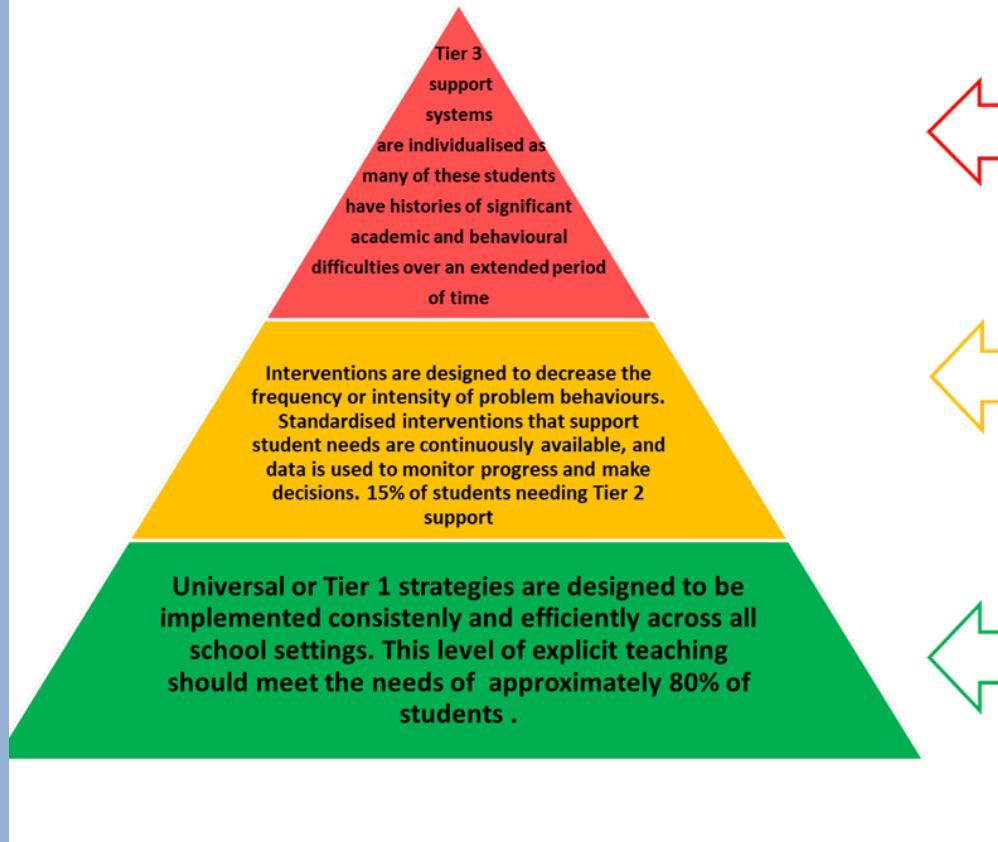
Tier 3 support systems are individualised as many of these students have histories of significant academic and behavioural difficulties over an extended period of time

Interventions are designed to decrease the frequency or intensity of problem behaviours. Standardised interventions that support student needs are continuously available, and data is used to monitor progress and make decisions. 15% of students needing Tier 2 support

Universal or Tier 1 strategies are designed to be implemented consistenly and efficiently across all school settings. This level of explicit teaching should meet the needs of approximately 80% of students .